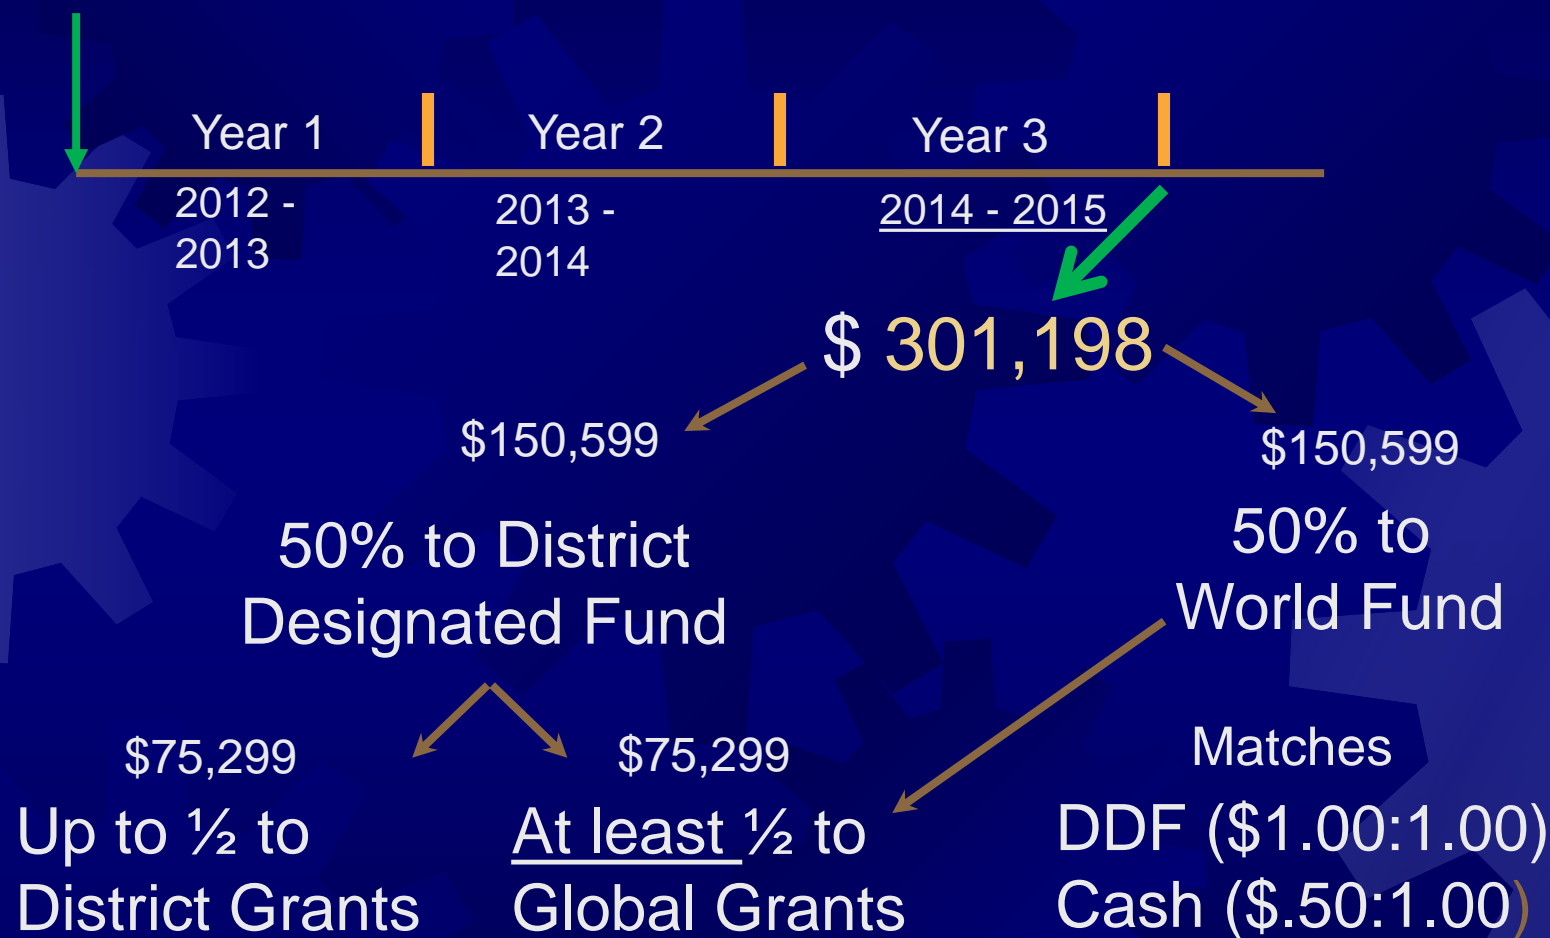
Year 1

2012 - 2013

Year 2

2013 - 2014

Year 3

2014 - 2015

$ 301,198

$150,599

50% to District Designated Fund

$150,599

50% to World Fund

$75,299

Up to ½ to District Grants

$75,299

At least ½ to Global Grants

Matches

DDF ($1.00:1.00)

Cash ($.50:1.00)